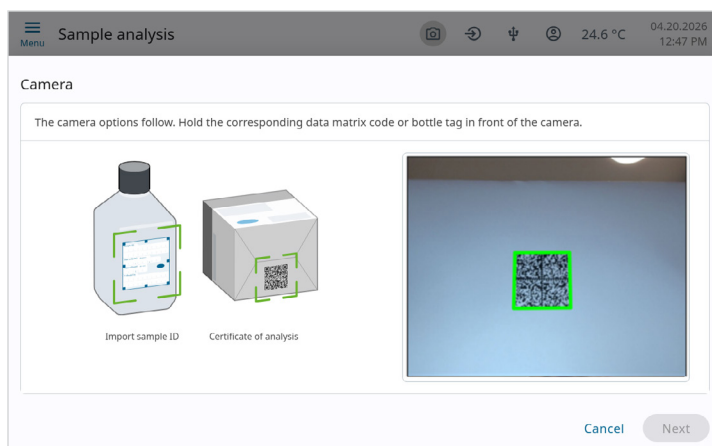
Menu Sample analysis 24.6 °C 04.20.2026 12:47 PM

Camera

The camera options follow. Hold the corresponding data matrix code or bottle tag in front of the camera.

Import sample ID

Certificate of analysis

Cancel Next